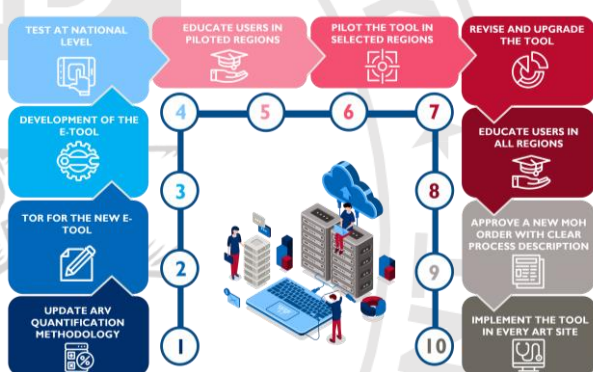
UPDATE ARV QUANTIFICATION METHODOLOGY

1

TOR FOR THE NEW E-TOOL

2

DEVELOPMENT OF THE E-TOOL

3

TEST AT NATIONAL LEVEL

4

EDUCATE USERS IN PILOTED REGIONS

5

PILOT THE TOOL IN SELECTED REGIONS

6

REVISE AND UPGRADE THE TOOL

7

EDUCATE USERS IN ALL REGIONS

8

APPROVE A NEW MOH ORDER WITH CLEAR PROCESS DESCRIPTION

9

IMPLEMENT THE TOOL IN EVERY ART SITE

10